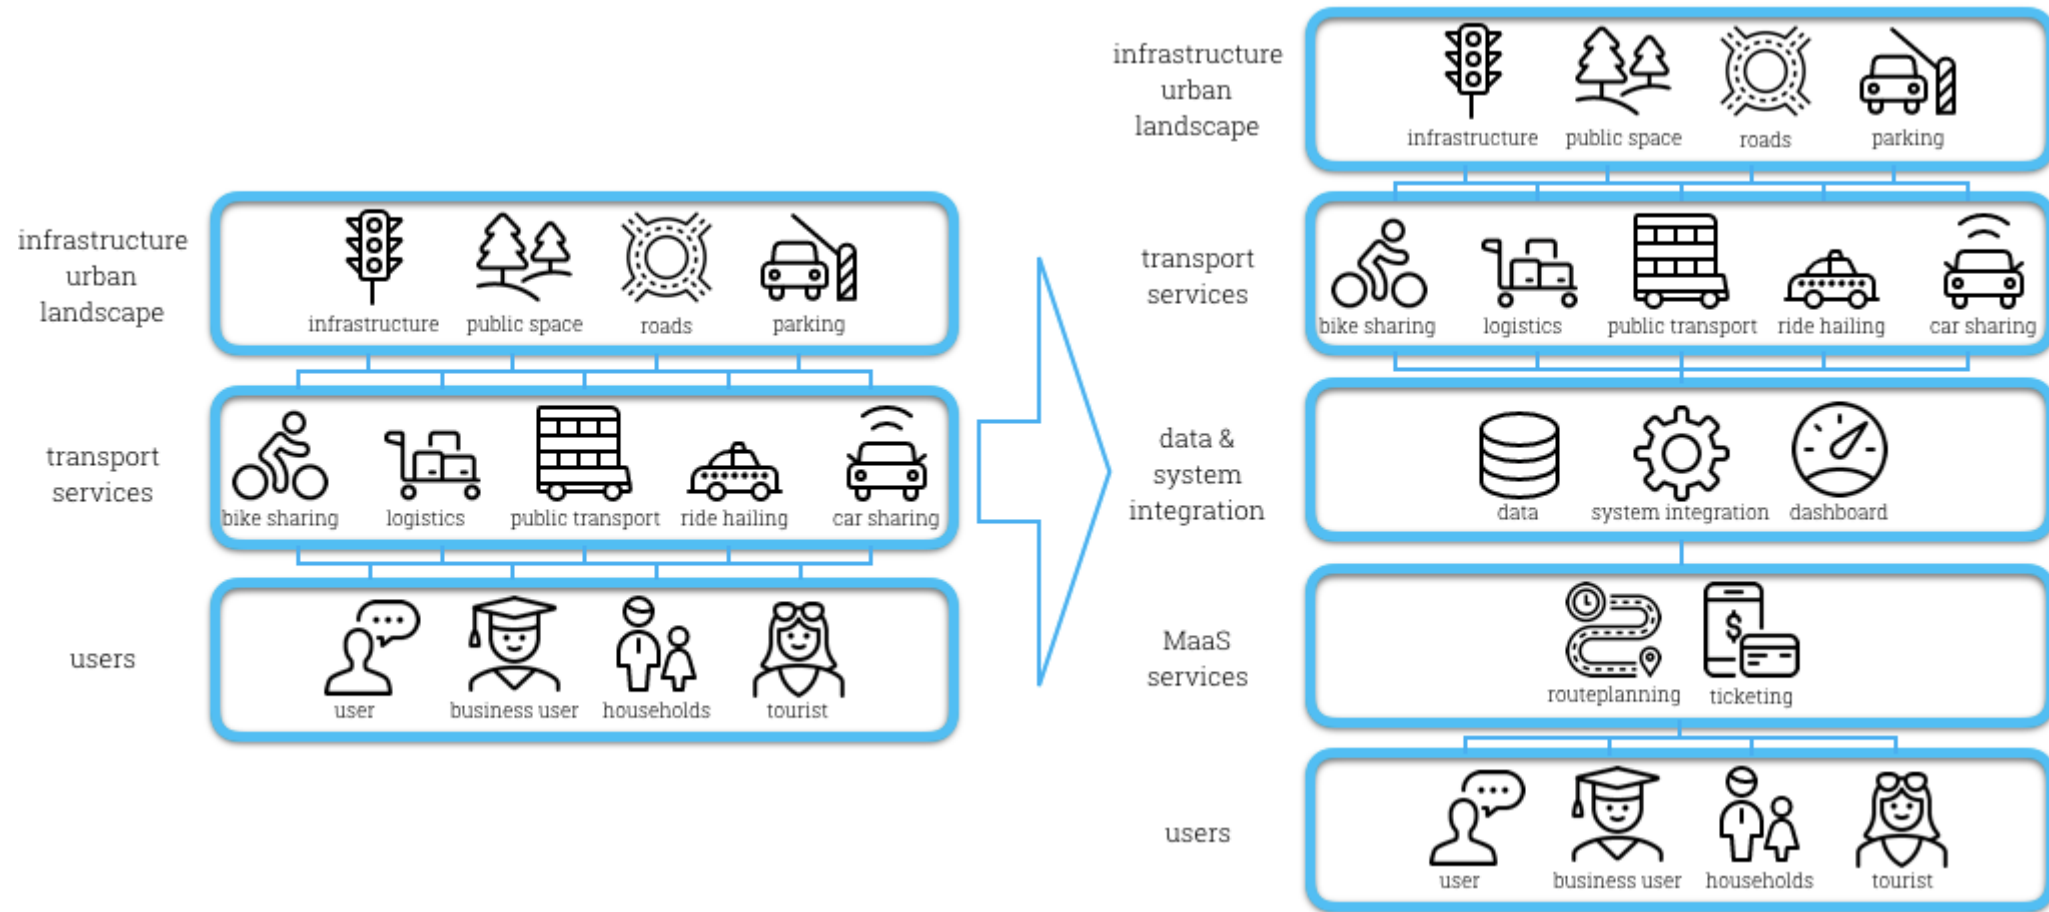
infrastructure urban landscape

infrastructure public space roads parking

transport services

bike sharing logistics public transport ride hailing car sharing

users

user business user households tourist

infrastructure urban landscape

infrastructure public space roads parking

transport services

bike sharing logistics public transport ride hailing car sharing

data & system integration

data system integration dashboard

MaaS services

routeplanning ticketing

users

user business user households tourist